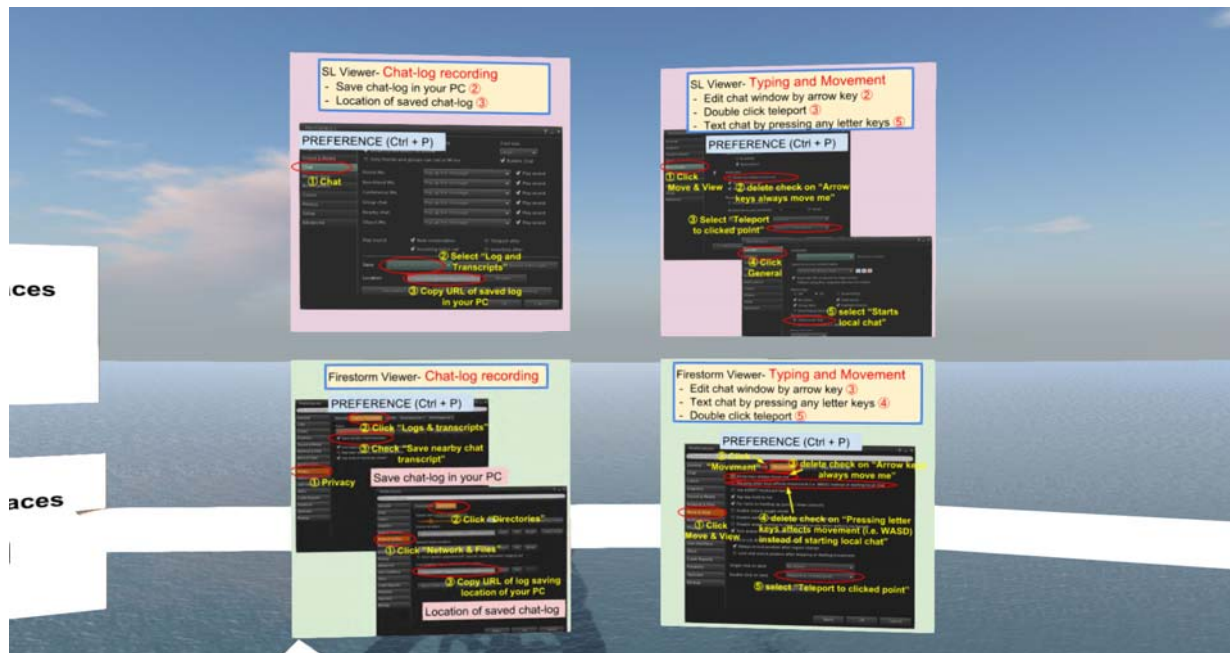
SL Viewer- Chat-log recording
- Save chat-log in your PC ②
- Location of saved chat-log ③

PREFERENCE (Ctrl + P)

① Chat

② Select "Log and Transcripts"

③ Copy URL of saved log in your PC

SL Viewer- Typing and Movement
- Edit chat window by arrow key ②
- Double click teleport ③
- Text chat by pressing any letter keys ⑤

PREFERENCE (Ctrl + P)

① Click Move & View

② delete check on "Arrow keys always move me"

③ Select "Teleport to clicked point"

④ Click General

⑤ select "Starts local chat"

ces

aces

Firestorm Viewer- Chat-log recording

PREFERENCE (Ctrl + P)

② Click "Logs & transcripts"

③ Check "Save nearby chat transcript"

① Privacy

Save chat-log in your PC

② Click "Directories"

① Click "Network & Files"

③ Copy URL of log saving location of your PC

Location of saved chat-log

Firestorm Viewer- Typing and Movement
- Edit chat window by arrow key ③
- Text chat by pressing any letter keys ④
- Double click teleport ⑤

PREFERENCE (Ctrl + P)

② Click "Movement"

③ delete check on "Arrow keys always move me"

① Click Move & View

④ delete check on "Pressing letter keys affects movement (i.e. WASD) instead of starting local chat"

⑤ select "Teleport to clicked point"